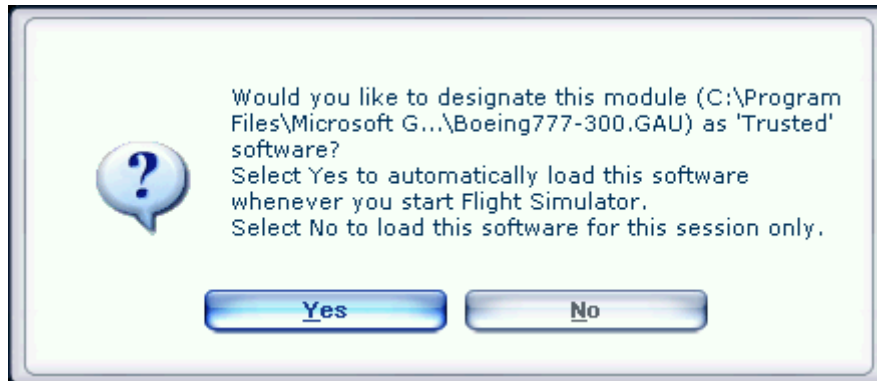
?

Would you like to designate this module (C:\Program Files\Microsoft G...\Boeing777-300.GAU) as 'Trusted' software?
Select Yes to automatically load this software whenever you start Flight Simulator.
Select No to load this software for this session only.

Yes

No